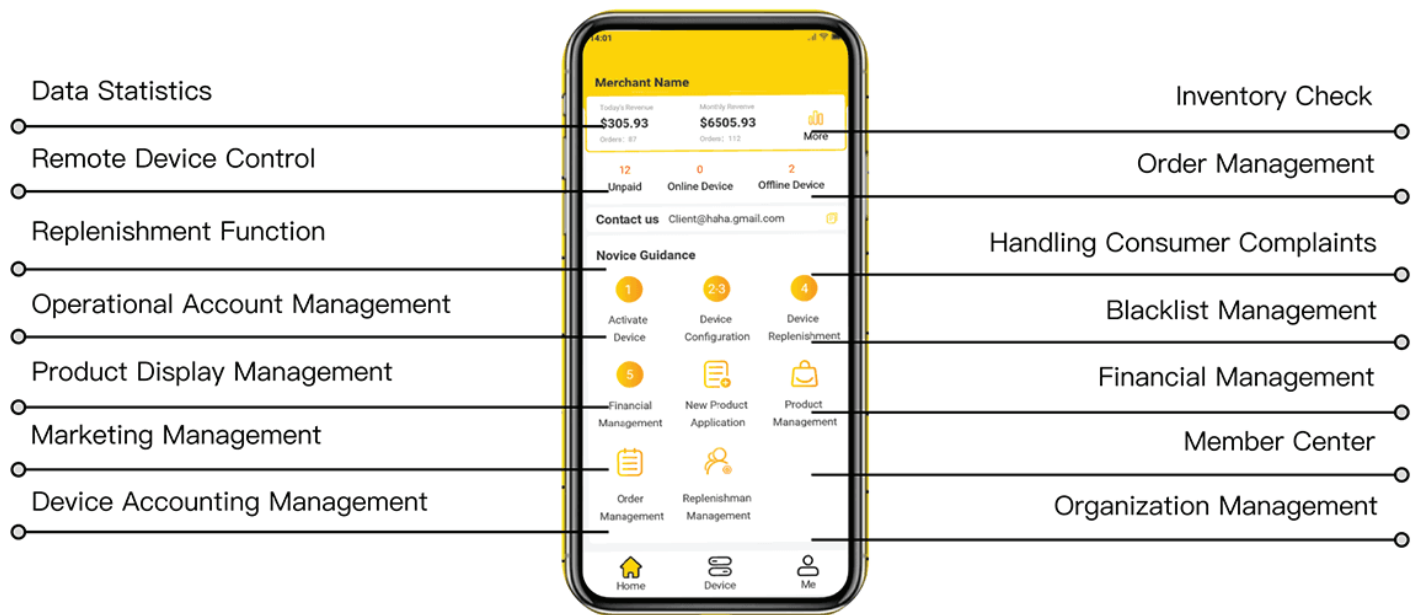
Data Statistics

Remote Device Control

Replenishment Function

Operational Account Management

Product Display Management

Marketing Management

Device Accounting Management

14:01

Merchant Name

Today's Revenue
$305.93
Orders: 87

Monthly Revenue
$6505.93
Orders: 112

More

12
Unpaid

0
Online Device

2
Offline Device

Contact us Client@haha.gmail.com

Novice Guidance

1
Activate Device

2-3
Device Configuration

4
Device Replenishment

5
Financial Management

New Product Application

Product Management

Order Management

Replenishman Management

Home

Device

Me

Inventory Check

Order Management

Handling Consumer Complaints

Blacklist Management

Financial Management

Member Center

Organization Management